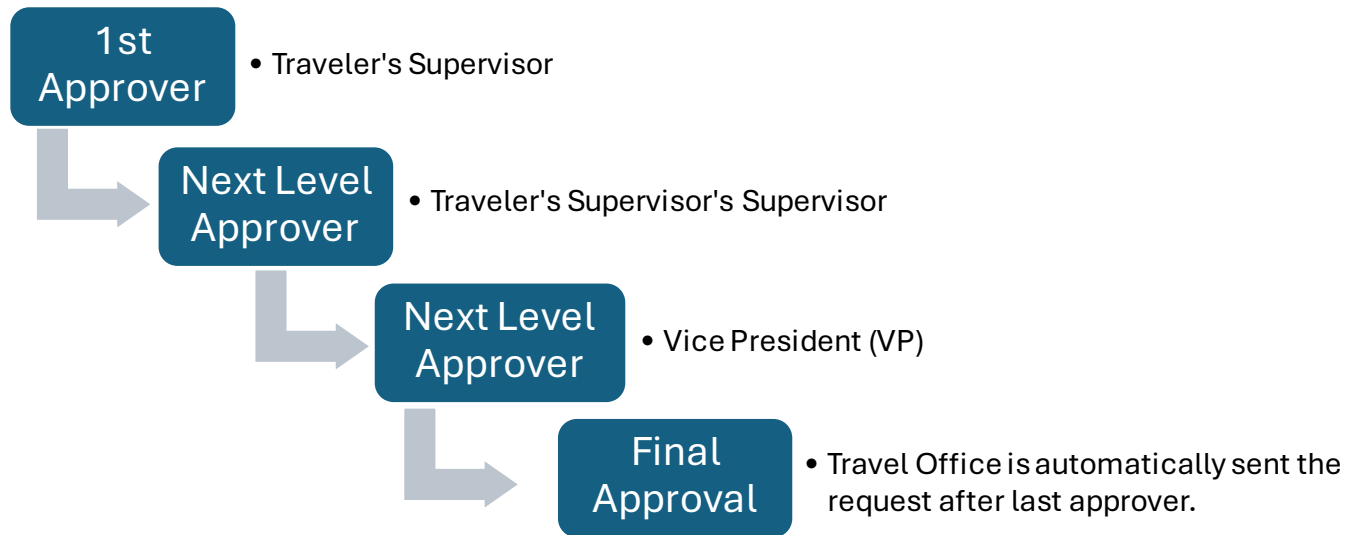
1st Approver

• Traveler's Supervisor

Next Level Approver

• Traveler's Supervisor's Supervisor

Next Level Approver

• Vice President (VP)

Final Approval

• Travel Office is automatically sent the request after last approver.